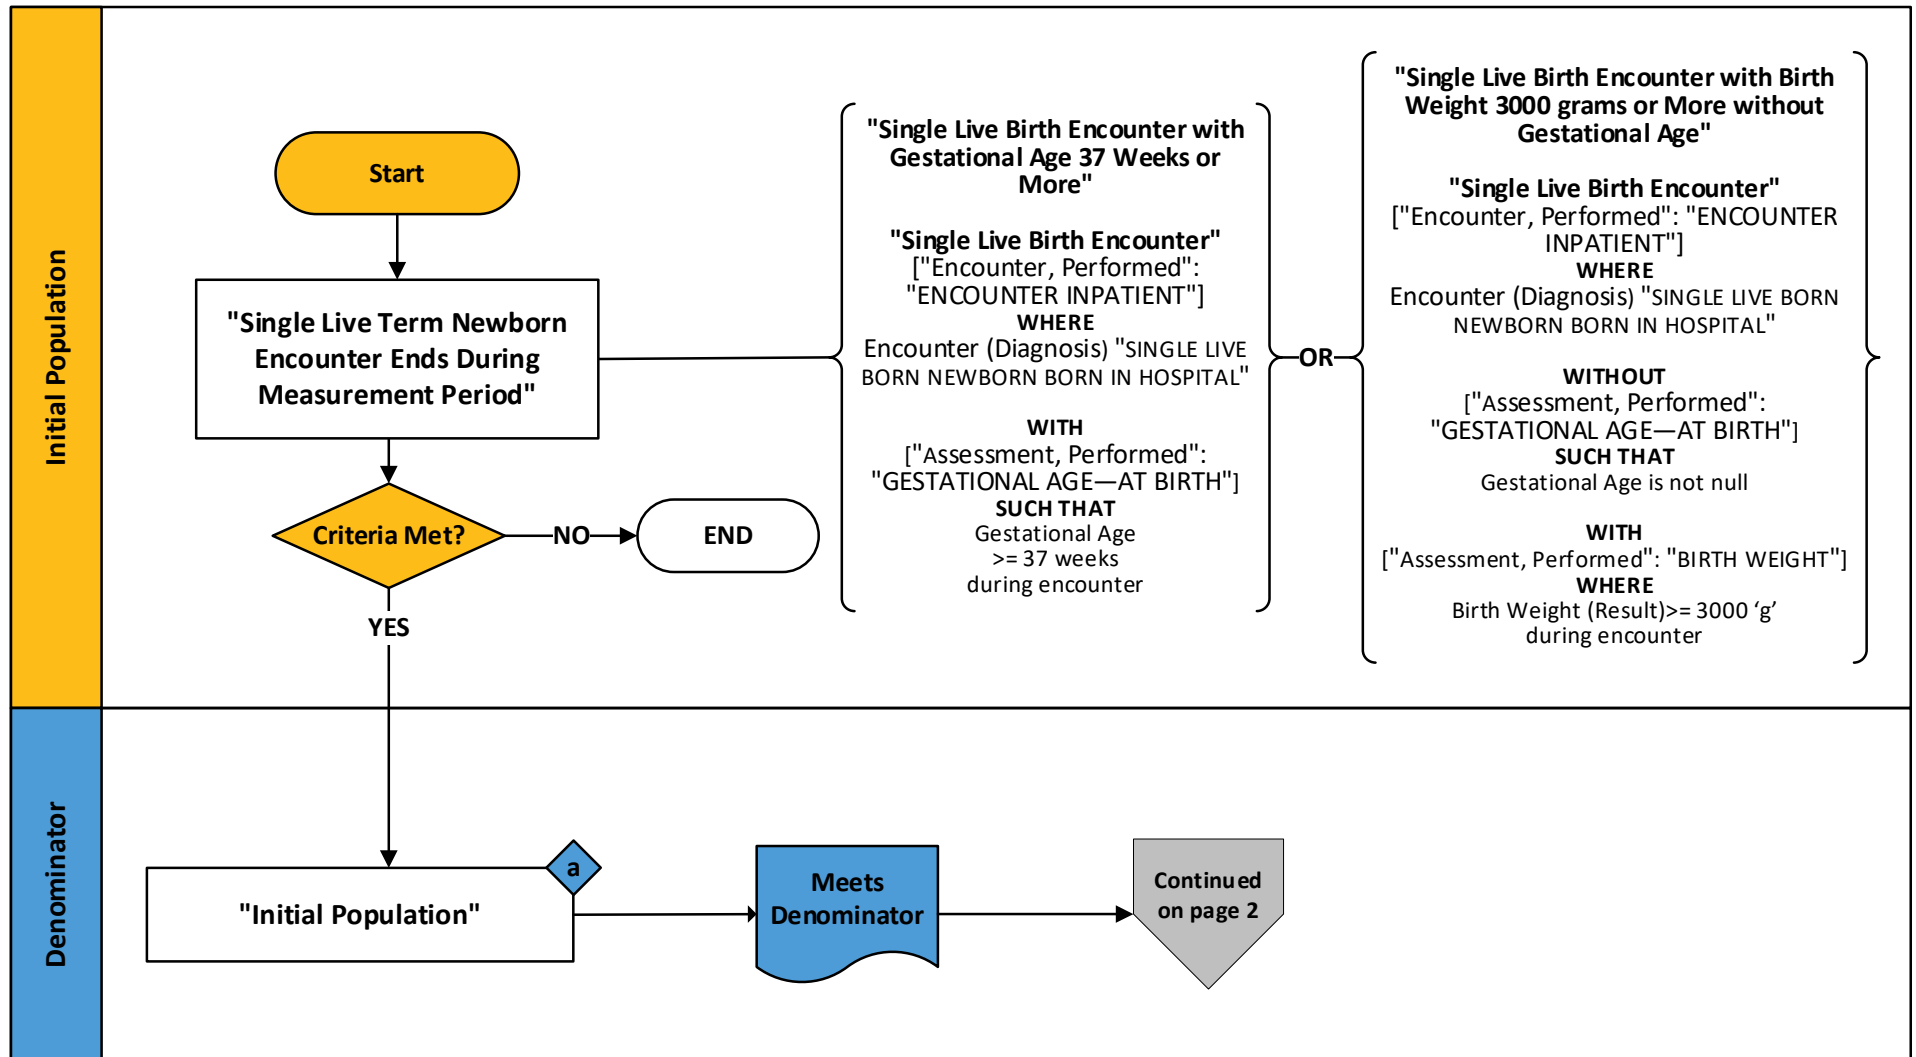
Initial Population

Start

"Single Live Term Newborn Encounter Ends During Measurement Period"

Criteria Met?

NO

END

YES

"Single Live Birth Encounter with Gestational Age 37 Weeks or More"

"Single Live Birth Encounter" ["Encounter, Performed": "ENCOUNTER INPATIENT"] WHERE Encounter (Diagnosis) "SINGLE LIVE BORN NEWBORN BORN IN HOSPITAL"

WITH ["Assessment, Performed": "GESTATIONAL AGE—AT BIRTH"] SUCH THAT Gestational Age >= 37 weeks during encounter

OR

"Single Live Birth Encounter with Birth Weight 3000 grams or More without Gestational Age"

"Single Live Birth Encounter" ["Encounter, Performed": "ENCOUNTER INPATIENT"] WHERE Encounter (Diagnosis) "SINGLE LIVE BORN NEWBORN BORN IN HOSPITAL"

WITHOUT ["Assessment, Performed": "GESTATIONAL AGE—AT BIRTH"] SUCH THAT Gestational Age is not null

WITH ["Assessment, Performed": "BIRTH WEIGHT"] WHERE Birth Weight (Result)>= 3000 'g' during encounter

Denominator

"Initial Population"

a

Meets Denominator

Continued on page 2